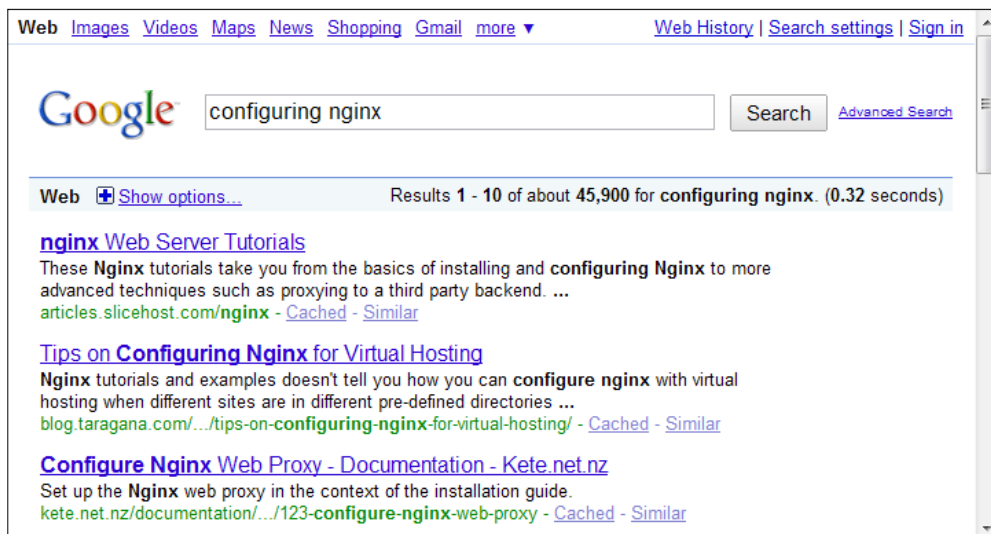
Web Images Videos Maps News Shopping Gmail more ▼

Web History | Search settings | Sign in

Google

configuring nginx

Search

Advanced Search

Web Show options...

Results **1** - **10** of about **45,900** for **configuring nginx**. (**0.32** seconds)

**nginx** Web Server Tutorials

These **Nginx** tutorials take you from the basics of installing and **configuring Nginx** to more advanced techniques such as proxying to a third party backend. **...**

articles.slicehost.com/**nginx** - Cached - Similar

Tips on **Configuring Nginx** for Virtual Hosting

**Nginx** tutorials and examples doesn't tell you how you can **configure nginx** with virtual hosting when different sites are in different pre-defined directories **...**

blog.taragana.com/.../tips-on-**configuring-nginx**-for-virtual-hosting/ - Cached - Similar

**Configure Nginx** Web Proxy - Documentation - Kete.net.nz

Set up the **Nginx** web proxy in the context of the installation guide.

kete.net.nz/documentation/.../123-**configure-nginx**-web-proxy - Cached - Similar